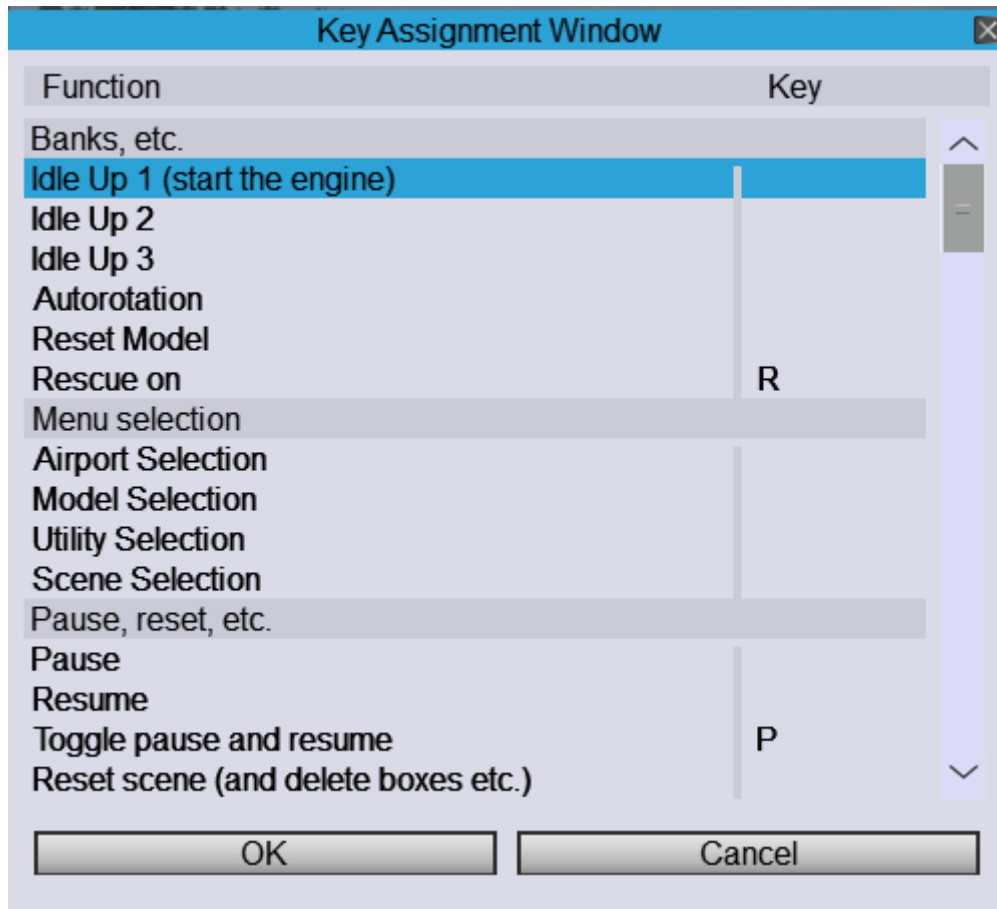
Key Assignment Window

| Function | Key |
|---|---|
| Banks, etc. | |
| Idle Up 1 (start the engine) | |
| Idle Up 2 | |
| Idle Up 3 | |
| Autorotation | |
| Reset Model | |
| Rescue on | R |
| Menu selection | |
| Airport Selection | |
| Model Selection | |
| Utility Selection | |
| Scene Selection | |
| Pause, reset, etc. | |
| Pause | |
| Resume | |
| Toggle pause and resume | P |
| Reset scene (and delete boxes etc.) | |

OK

Cancel